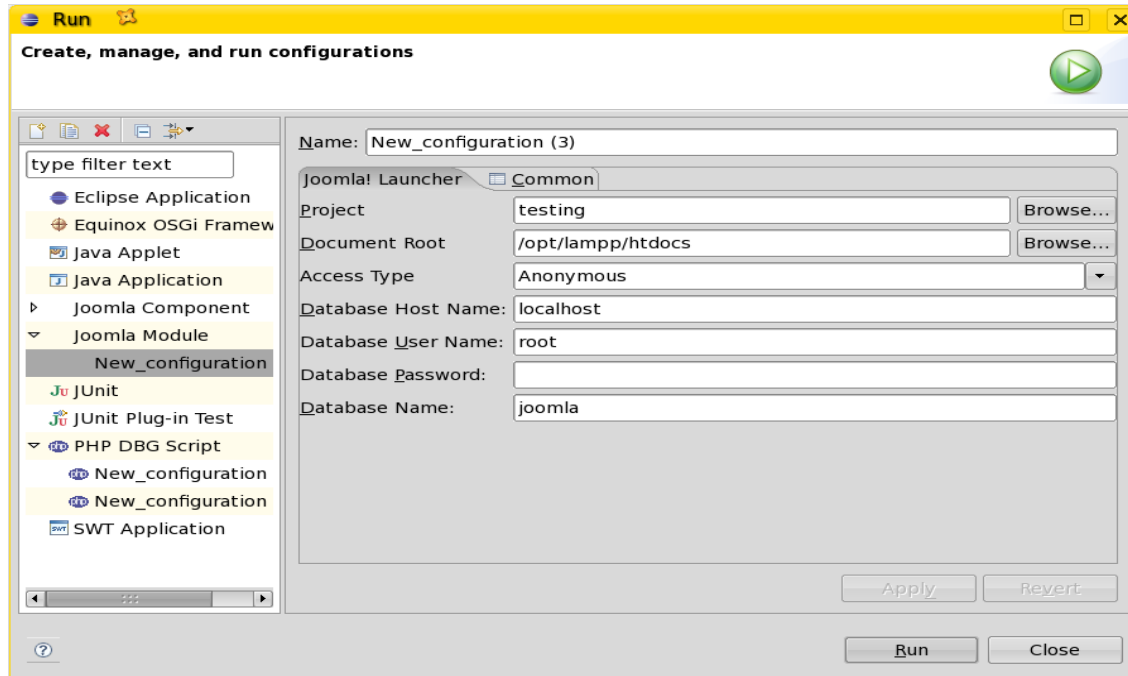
Run

Create, manage, and run configurations

type filter text

Eclipse Application
Equinox OSGi Framew
Java Applet
Java Application
Joomla Component
Joomla Module
New_configuration
JUnit
JUnit Plug-in Test
PHP DBG Script
New_configuration
New_configuration
SWT Application

Name: New_configuration (3)

Joomla! Launcher
Common

| | | |
|---|---|---|
| Project | testing | Browse... |
| Document Root | /opt/lampp/htdocs | Browse... |
| Access Type | Anonymous | |
| Database Host Name: | localhost | |
| Database User Name: | root | |
| Database Password: | | |
| Database Name: | joomla | |

Apply
Revert

?

Run
Close